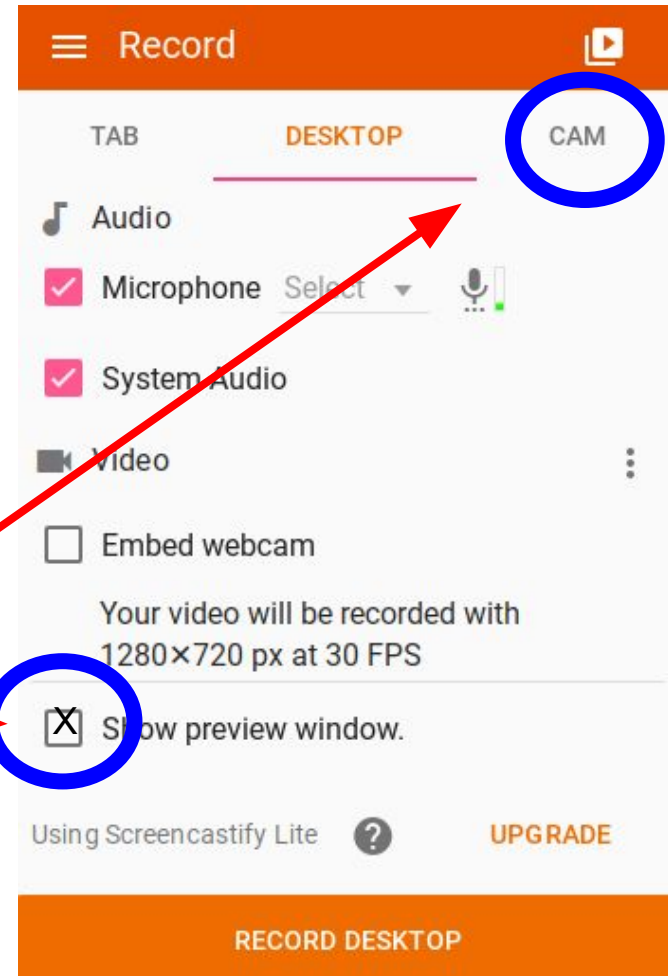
Record

TAB DESKTOP CAM

Audio

Microphone Select

System Audio

Video

Embed webcam

Your video will be recorded with 1280×720 px at 30 FPS

X Show preview window.

Using Screencastify Lite ? UPGRADE

RECORD DESKTOP